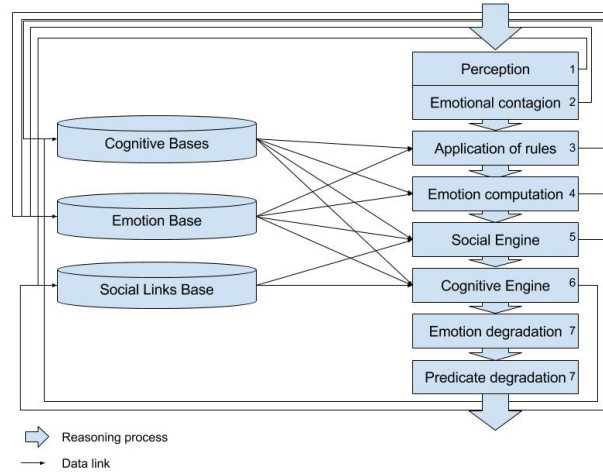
Perception 1

Emotional contagion 2

Cognitive Bases

Application of rules 3

Emotion computation 4

Emotion Base

Social Engine 5

Social Links Base

Cognitive Engine 6

Emotion degradation 7

Predicate degradation 7

Reasoning process

Data link